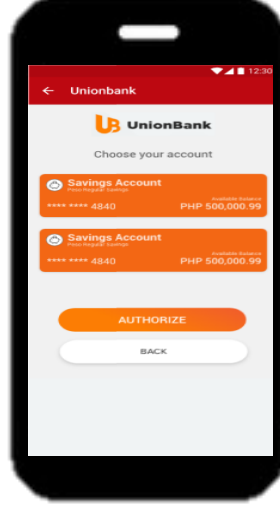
12:30

Unionbank

UnionBank

Choose your account

Savings Account
Peso Regular Savings
Available Balance
**** **** 4840
PHP 500,000.99

Savings Account
Peso Regular Savings
Available Balance
**** **** 4840
PHP 500,000.99

AUTHORIZE

BACK